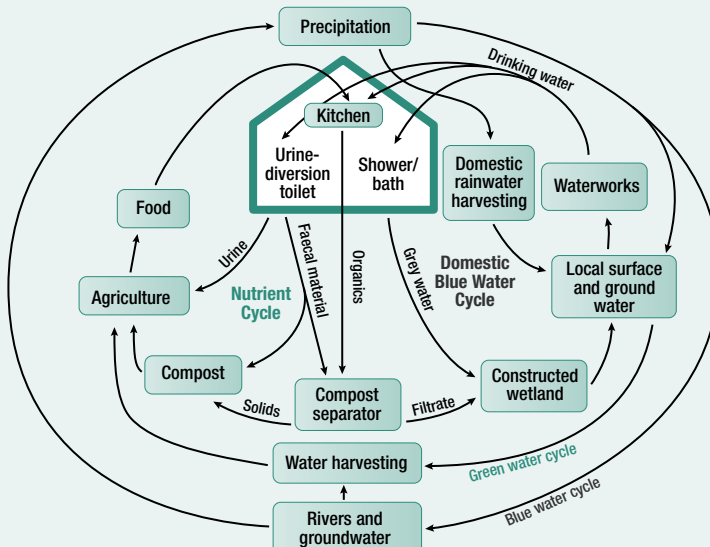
Precipitation

Drinking water

Kitchen

Urine-diversion toilet

Shower/ bath

Domestic rainwater harvesting

Waterworks

Food

Urine

Faecal material

Organics

Grey water

Domestic Blue Water Cycle

Local surface and ground water

Agriculture

Nutrient Cycle

Compost

Compost separator

Solids

Filtrate

Constructed wetland

Water harvesting

Green water cycle

Blue water cycle

Rivers and groundwater